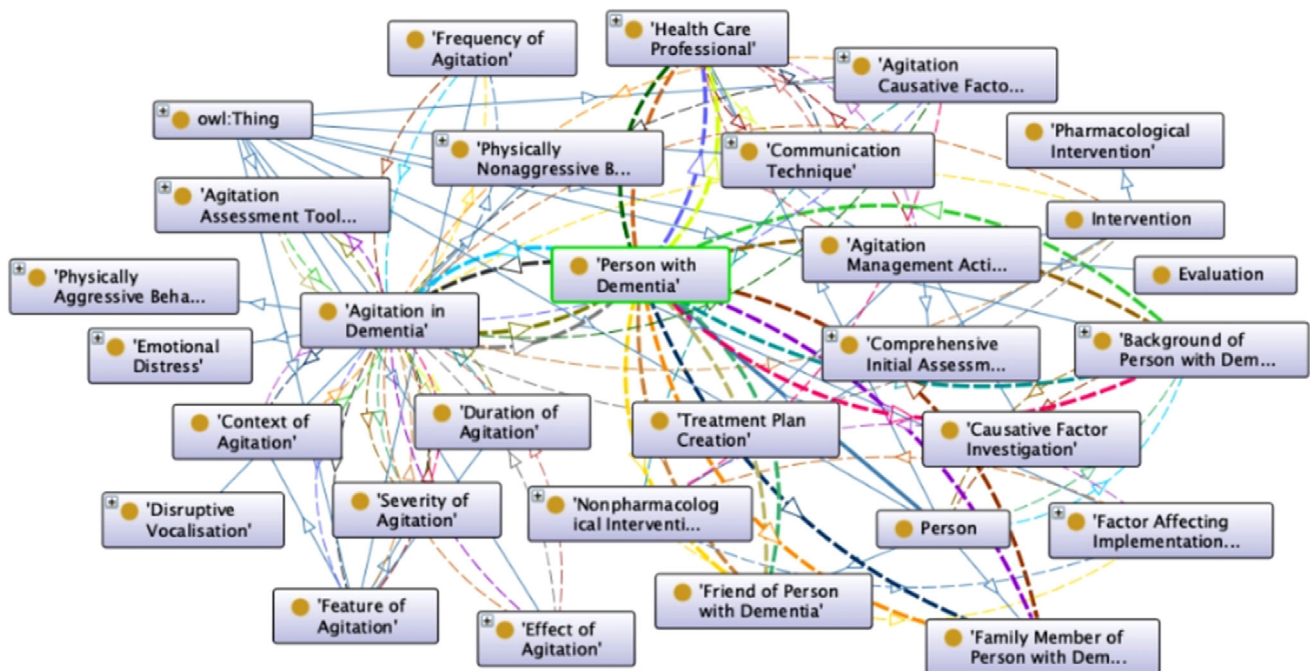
'Frequency of Agitation'

'Health Care Professional'

'Agitation Causative Facto...

owl:Thing

'Physically Nonaggressive B...

'Communication Technique'

'Pharmacological Intervention'

'Agitation Assessment Tool...

Intervention

'Person with Dementia'

'Agitation Management Acti...

Evaluation

'Physically Aggressive Beha...

'Agitation in Dementia'

'Emotional Distress'

'Comprehensive Initial Assessm...

'Background of Person with Dem...

'Context of Agitation'

'Duration of Agitation'

'Treatment Plan Creation'

'Causative Factor Investigation'

'Disruptive Vocalisation'

'Severity of Agitation'

'Nonpharmacological Interventi...

Person

'Factor Affecting Implementation...

'Feature of Agitation'

'Effect of Agitation'

'Friend of Person with Dementia'

'Family Member of Person with Dem...